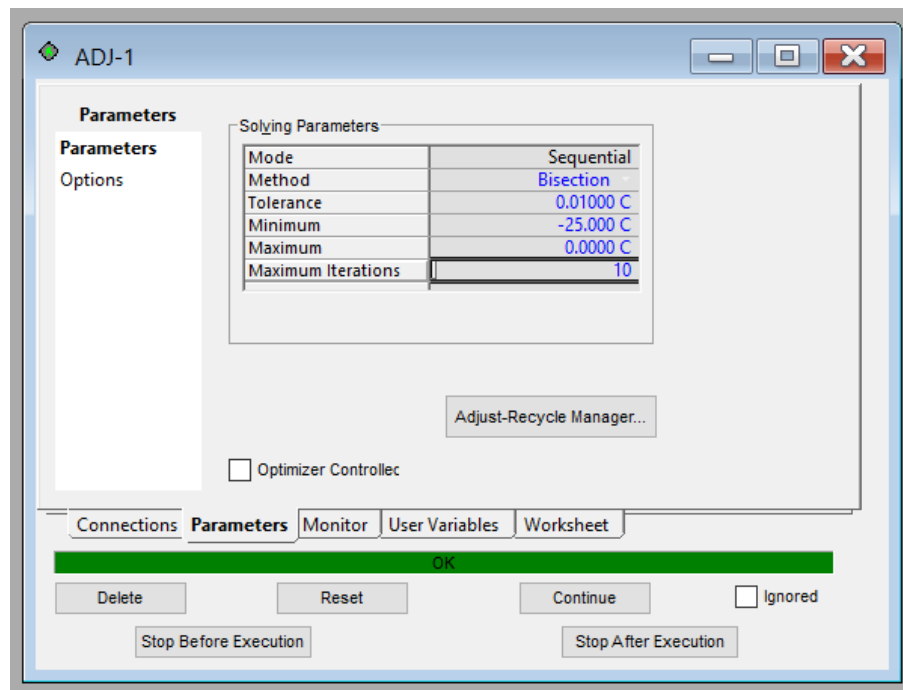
ADJ-1

Parameters
Parameters
Options

Solving Parameters

| Mode | Sequential |
|---|---|
| Method | Bisection |
| Tolerance | 0.01000 C |
| Minimum | -25.000 C |
| Maximum | 0.0000 C |
| Maximum Iterations | 10 |

Adjust-Recycle Manager...

Optimizer Controllec

Connections | Parameters | Monitor | User Variables | Worksheet

OK

Delete
Reset
Continue
Ignored
Stop Before Execution
Stop After Execution